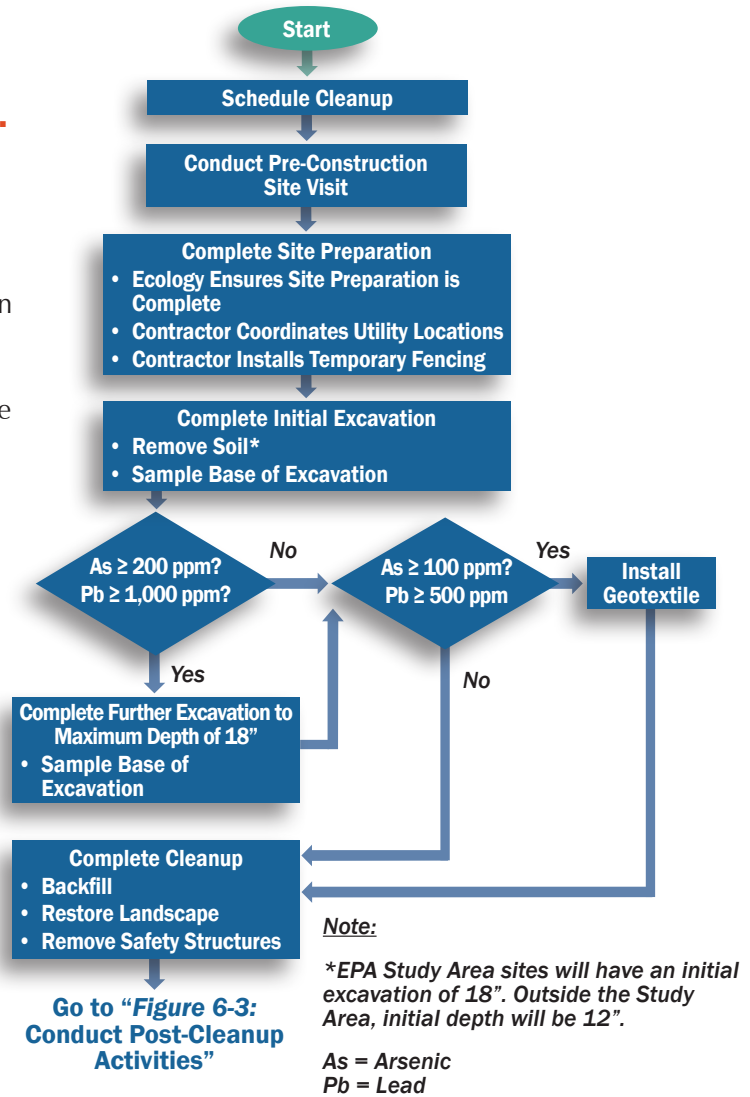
Start

Schedule Cleanup

Conduct Pre-Construction Site Visit

Complete Site Preparation
• Ecology Ensures Site Preparation is Complete
• Contractor Coordinates Utility Locations
• Contractor Installs Temporary Fencing

Complete Initial Excavation
• Remove Soil*
• Sample Base of Excavation

As ≥ 200 ppm? Pb ≥ 1,000 ppm?

No

Yes

Complete Further Excavation to Maximum Depth of 18"
• Sample Base of Excavation

As ≥ 100 ppm? Pb ≥ 500 ppm

Yes

Install Geotextile

No

Complete Cleanup
• Backfill
• Restore Landscape
• Remove Safety Structures

Go to "Figure 6-3: Conduct Post-Cleanup Activities"

Note:

*EPA Study Area sites will have an initial excavation of 18". Outside the Study Area, initial depth will be 12".

As = Arsenic
Pb = Lead